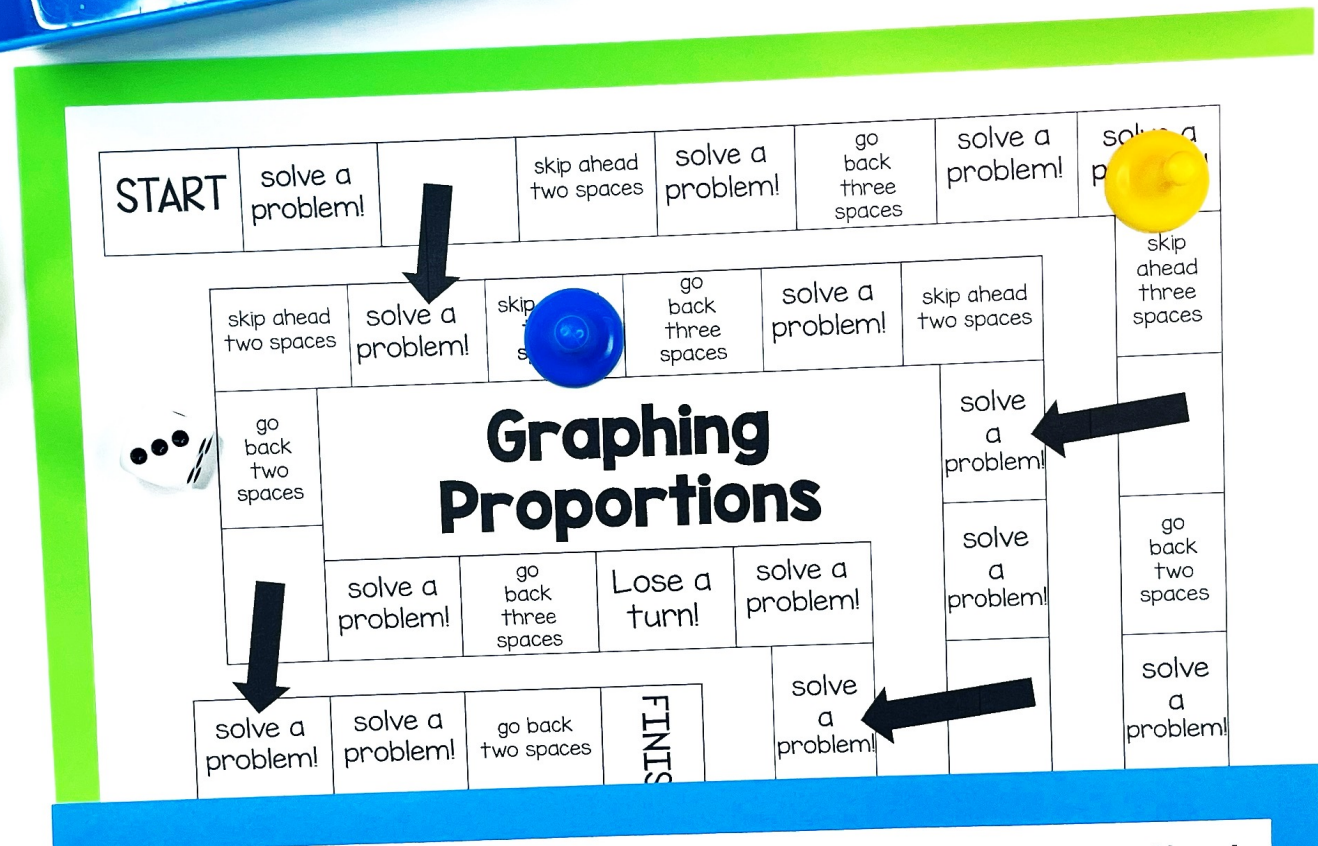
START

solve a problem!

skip ahead two spaces

solve a problem!

go back three spaces

solve a problem!

so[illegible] a p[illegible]

skip ahead three spaces

skip ahead two spaces

solve a problem!

skip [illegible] s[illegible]

go back three spaces

solve a problem!

skip ahead two spaces

go back two spaces

Graphing Proportions

solve a problem!

solve a problem!

go back two spaces

solve a problem!

go back three spaces

Lose a turn!

solve a problem!

solve a problem!

solve a problem!

solve a problem!

solve a problem!

go back two spaces

FINIS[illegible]